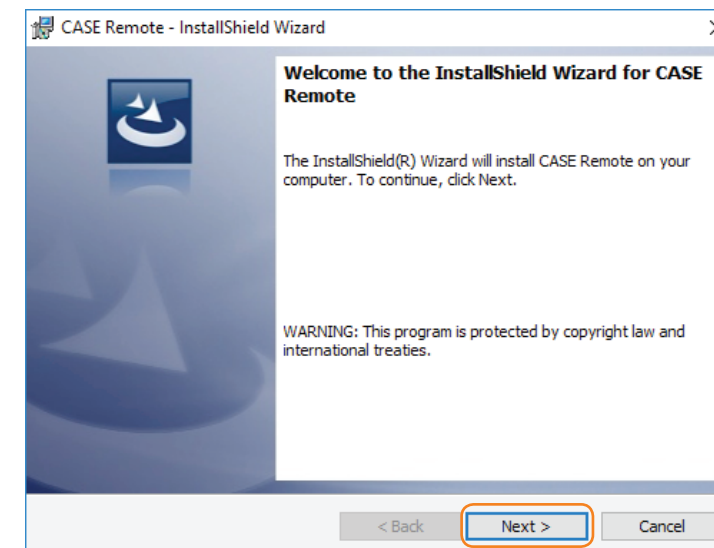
CASE Remote - InstallShield Wizard

Welcome to the InstallShield Wizard for CASE Remote

The InstallShield(R) Wizard will install CASE Remote on your computer. To continue, click Next.

WARNING: This program is protected by copyright law and international treaties.

< Back
Next >
Cancel